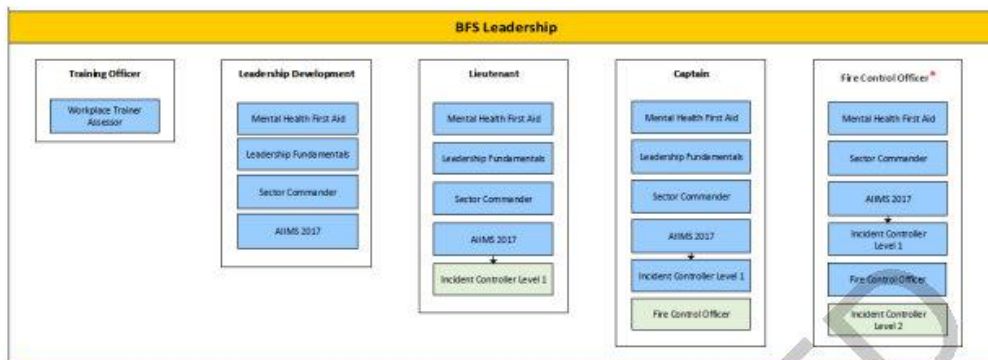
BFS Leadership

Training Officer

Workplace Trainer Assessor

Leadership Development

Mental Health First Aid

Leadership Fundamentals

Sector Commander

AIIMS 2017

Lieutenant

Mental Health First Aid

Leadership Fundamentals

Sector Commander

AIIMS 2017

Incident Controller Level 1

Captain

Mental Health First Aid

Leadership Fundamentals

Sector Commander

AIIMS 2017

Incident Controller Level 1

Fire Control Officer

Fire Control Officer*

Mental Health First Aid

Sector Commander

AIIMS 2017

Incident Controller Level 1

Fire Control Officer

Incident Controller Level 2